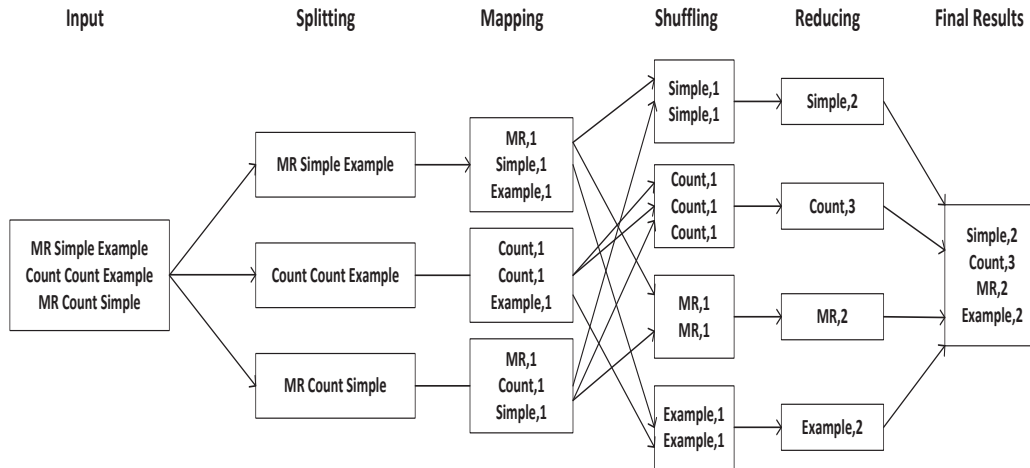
Input

Splitting

Mapping

Shuffling

Reducing

Final Results

MR Simple Example
Count Count Example
MR Count Simple

MR Simple Example

Count Count Example

MR Count Simple

MR,1
Simple,1
Example,1

Count,1
Count,1
Example,1

MR,1
Count,1
Simple,1

Simple,1
Simple,1

Count,1
Count,1
Count,1

MR,1
MR,1

Example,1
Example,1

Simple,2

Count,3

MR,2

Example,2

Simple,2
Count,3
MR,2
Example,2